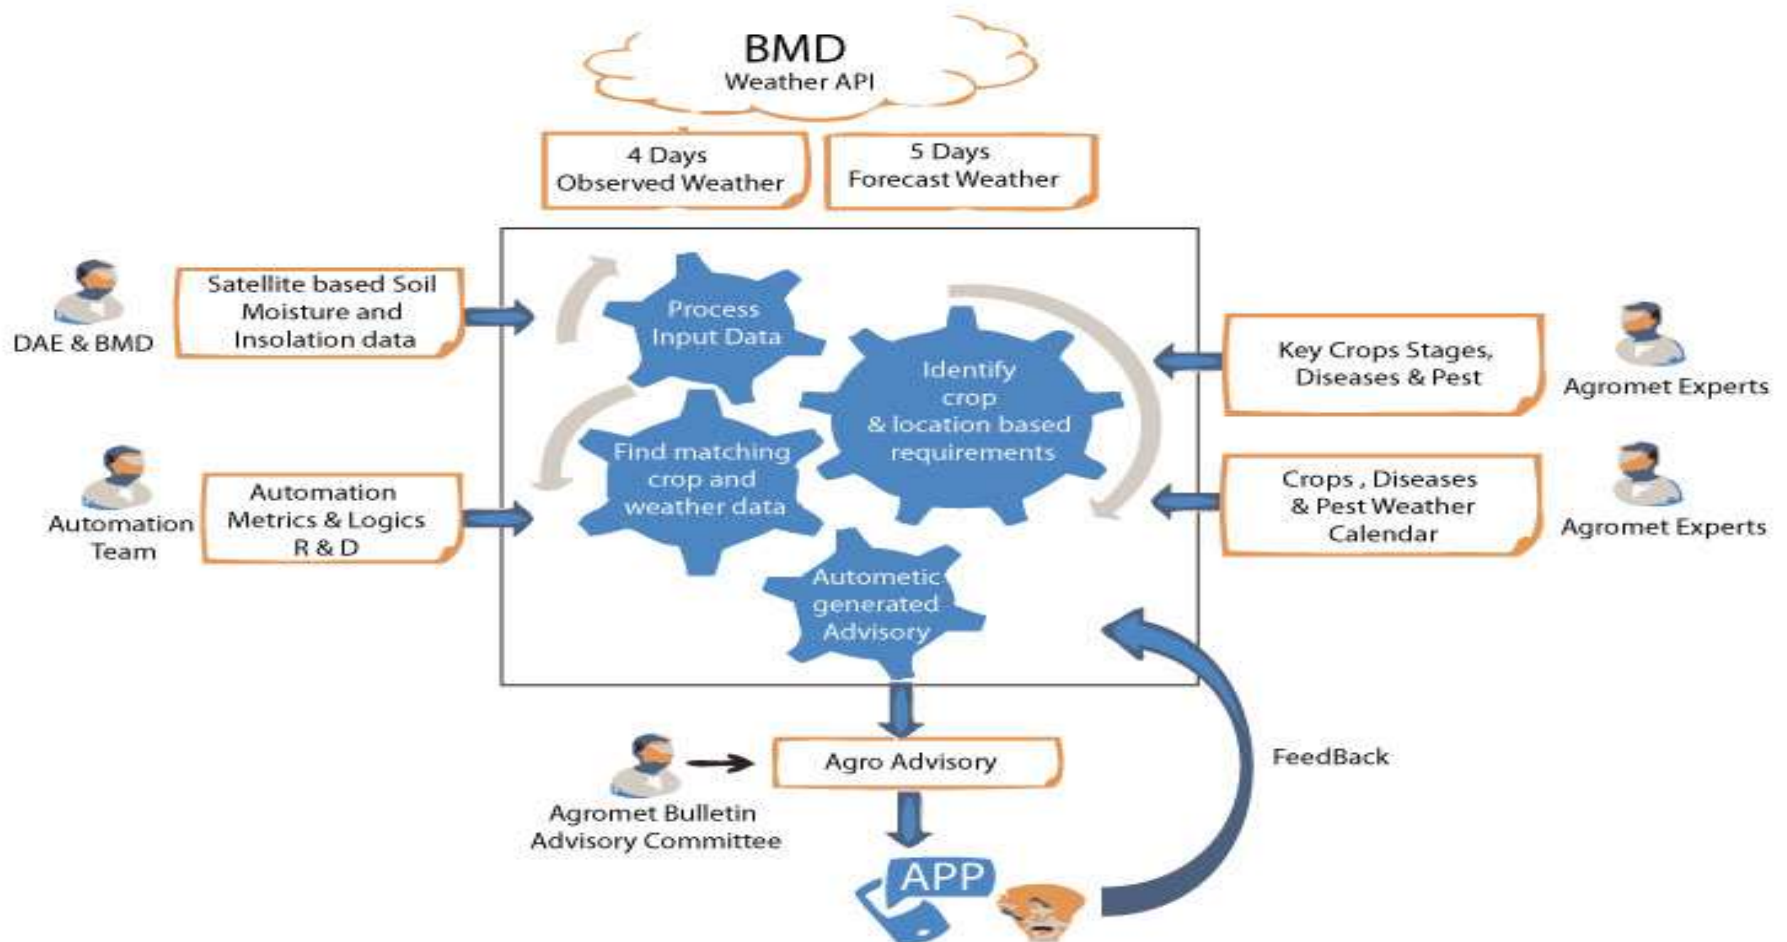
BMD
Weather API

4 Days
Observed Weather

5 Days
Forecast Weather

DAE & BMD

Satellite based Soil Moisture and Insolation data

Process Input Data

Identify crop & location based requirements

Key Crops Stages, Diseases & Pest

Agromet Experts

Automation Team

Automation Metrics & Logics R & D

Find matching crop and weather data

Crops , Diseases & Pest Weather Calendar

Agromet Experts

Autometic generated Advisory

Agro Advisory

Agromet Bulletin Advisory Committee

FeedBack

APP